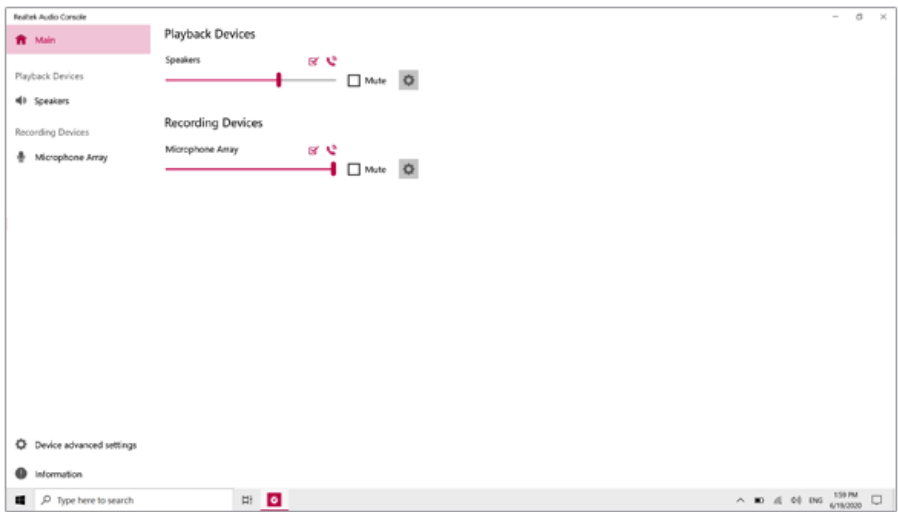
Realtek Audio Console

Main

Playback Devices

Speakers

Recording Devices

Microphone Array

Device advanced settings

Information

Playback Devices

Speakers

Mute

Recording Devices

Microphone Array

Mute

Type here to search

ENG 1:59 PM 6/19/2020